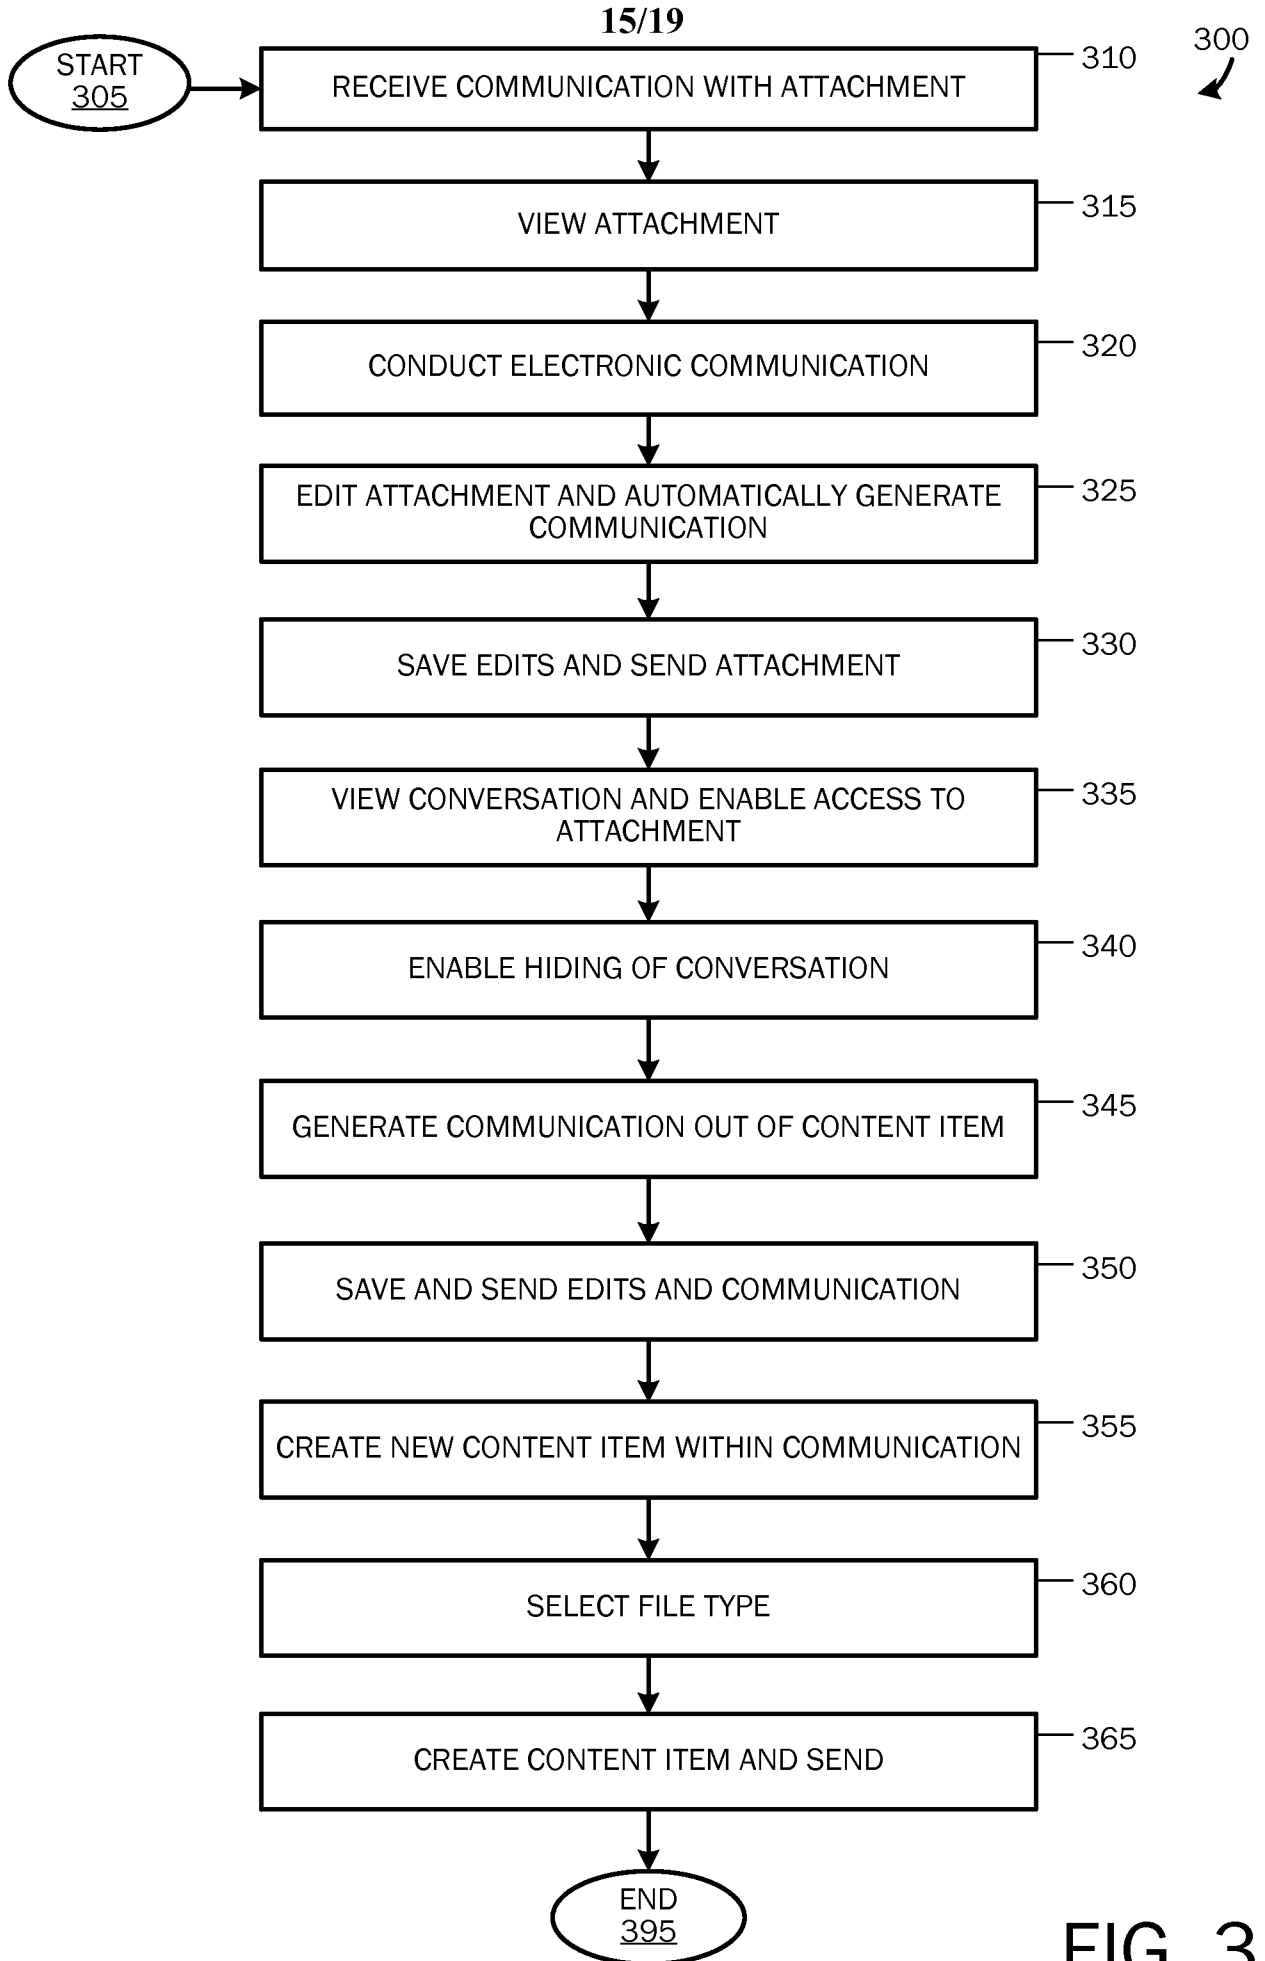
15/19

300

START
305

RECEIVE COMMUNICATION WITH ATTACHMENT 310

VIEW ATTACHMENT 315

CONDUCT ELECTRONIC COMMUNICATION 320

EDIT ATTACHMENT AND AUTOMATICALLY GENERATE COMMUNICATION 325

SAVE EDITS AND SEND ATTACHMENT 330

VIEW CONVERSATION AND ENABLE ACCESS TO ATTACHMENT 335

ENABLE HIDING OF CONVERSATION 340

GENERATE COMMUNICATION OUT OF CONTENT ITEM 345

SAVE AND SEND EDITS AND COMMUNICATION 350

CREATE NEW CONTENT ITEM WITHIN COMMUNICATION 355

SELECT FILE TYPE 360

CREATE CONTENT ITEM AND SEND 365

END
395

FIG. 3